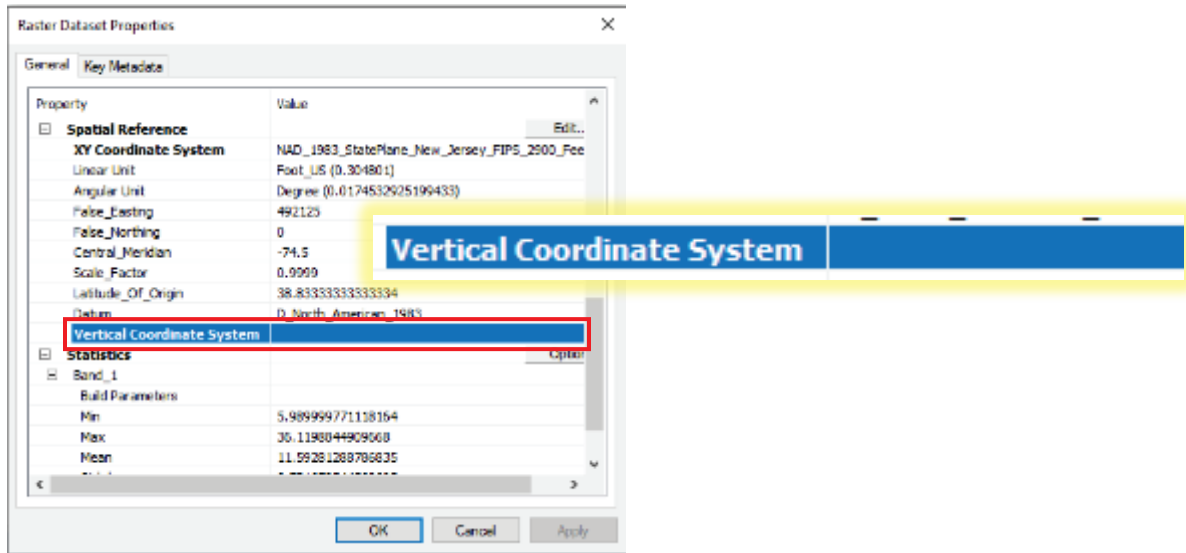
Raster Dataset Properties

General | Key Metadata

| Property | Value |
|---|---|
| ⊟ Spatial Reference | Edit... |
| XY Coordinate System | NAD_1983_StatePlane_New_Jersey_FIPS_2900_Fee |
| Linear Unit | Foot_US (0.304801) |
| Angular Unit | Degree (0.0174532925199433) |
| False_Easting | 492125 |
| False_Northing | 0 |
| Central_Meridian | -74.5 |
| Scale_Factor | 0.9999 |
| Latitude_Of_Origin | 38.8333333333334 |
| Datum | D_North_American_1983 |
| Vertical Coordinate System | |
| ⊟ Statistics | Option |
| ⊟ Band_1 | |
| Build Parameters | |
| Min | 5.989999771118164 |
| Max | 36.1198844909668 |
| Mean | 11.59281288786835 |

Vertical Coordinate System

OK | Cancel | Apply